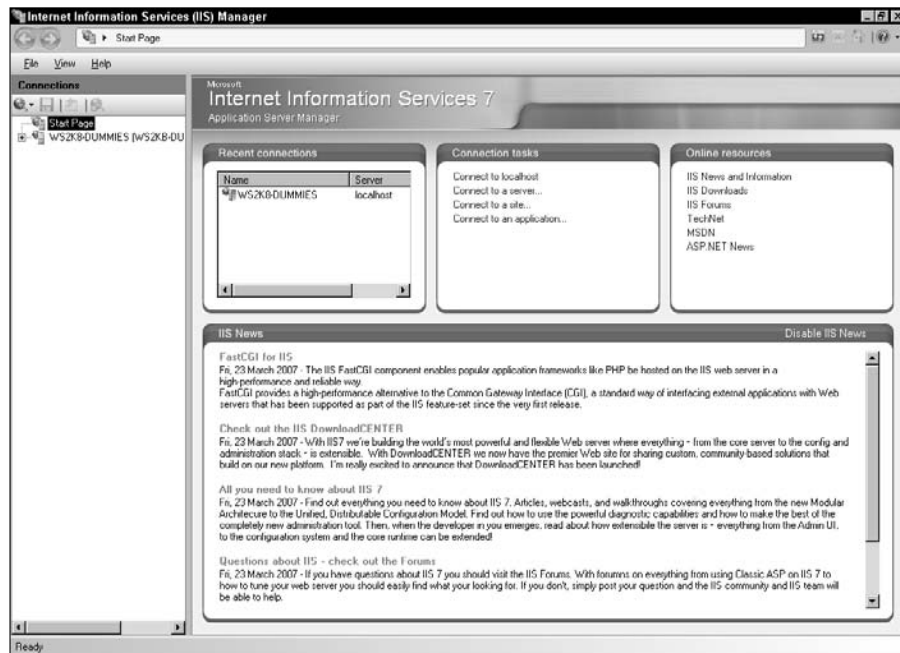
Internet Information Services (IIS) Manager

Start Page

File View Help

Connections

Start Page

WS2K8-DUMMIES (WS2K8-DU

Microsoft

Internet Information Services 7

Application Server Manager

Recent connections

| Name | Server |
|---|---|
| WS2K8-DUMMIES | localhost |

Connection tasks

Connect to localhost
Connect to a server...
Connect to a site...
Connect to an application...

Online resources

IIS News and Information
IIS Downloads
IIS Forums
TechNet
MSDN
ASP.NET News

IIS News

Disable IIS News

FastCGI for IIS

Fri, 23 March 2007 - The IIS FastCGI component enables popular application frameworks like PHP be hosted on the IIS web server in a high-performance and reliable way.
FastCGI provides a high-performance alternative to the Common Gateway Interface (CGI), a standard way of interfacing external applications with Web servers that has been supported as part of the IIS feature-set since the very first release.

Check out the IIS DownloadCENTER

Fri, 23 March 2007 - With IIS7 we're building the world's most powerful and flexible Web server where everything - from the core server to the config and administration stack - is extensible. With DownloadCENTER we now have the premier Web site for sharing custom, community-based solutions that build on our new platform. I'm really excited to announce that DownloadCENTER has been launched!

All you need to know about IIS 7

Fri, 23 March 2007 - Find out everything you need to know about IIS 7. Articles, webcasts, and walkthroughs covering everything from the new Modular Architecure to the Unified, Distributable Configuration Model. Find out how to use the powerful diagnostic capabilities and how to make the best of the completely new administration tool. Then, when the developer in you emerges, read about how extensible the server is - everything from the Admin UI, to the configuration system and the core runtime can be extended!

Questions about IIS - check out the Forums

Fri, 23 March 2007 - If you have questions about IIS 7 you should visit the IIS Forums. With forums on everything from using Classic ASP on IIS 7 to how to tune your web server you should easily find what your looking for. If you don't, simply post your question and the IIS community and IIS team will be able to help.

Ready